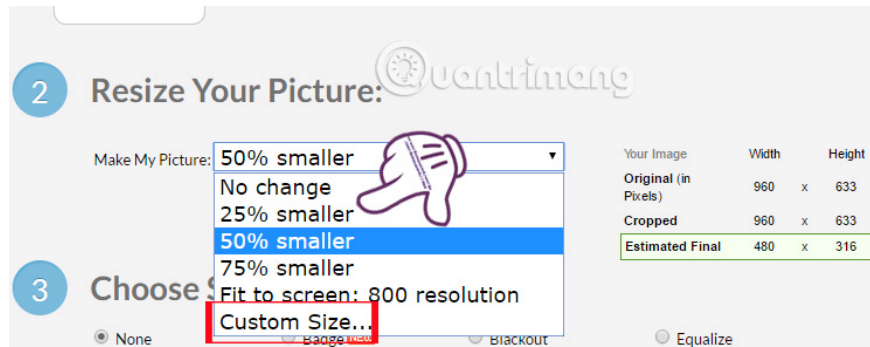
2 Resize Your Picture:

uantrimang

Make My Picture: 50% smaller ▾

No change
25% smaller
50% smaller
75% smaller
Fit to screen: 800 resolution
Custom Size...

| Your Image | Width | | Height |
|---|---|---|---|
| Original (in Pixels) | 960 | x | 633 |
| Cropped | 960 | x | 633 |
| Estimated Final | 480 | x | 316 |

3 Choose S

None Badge NEW Blackout Equalize